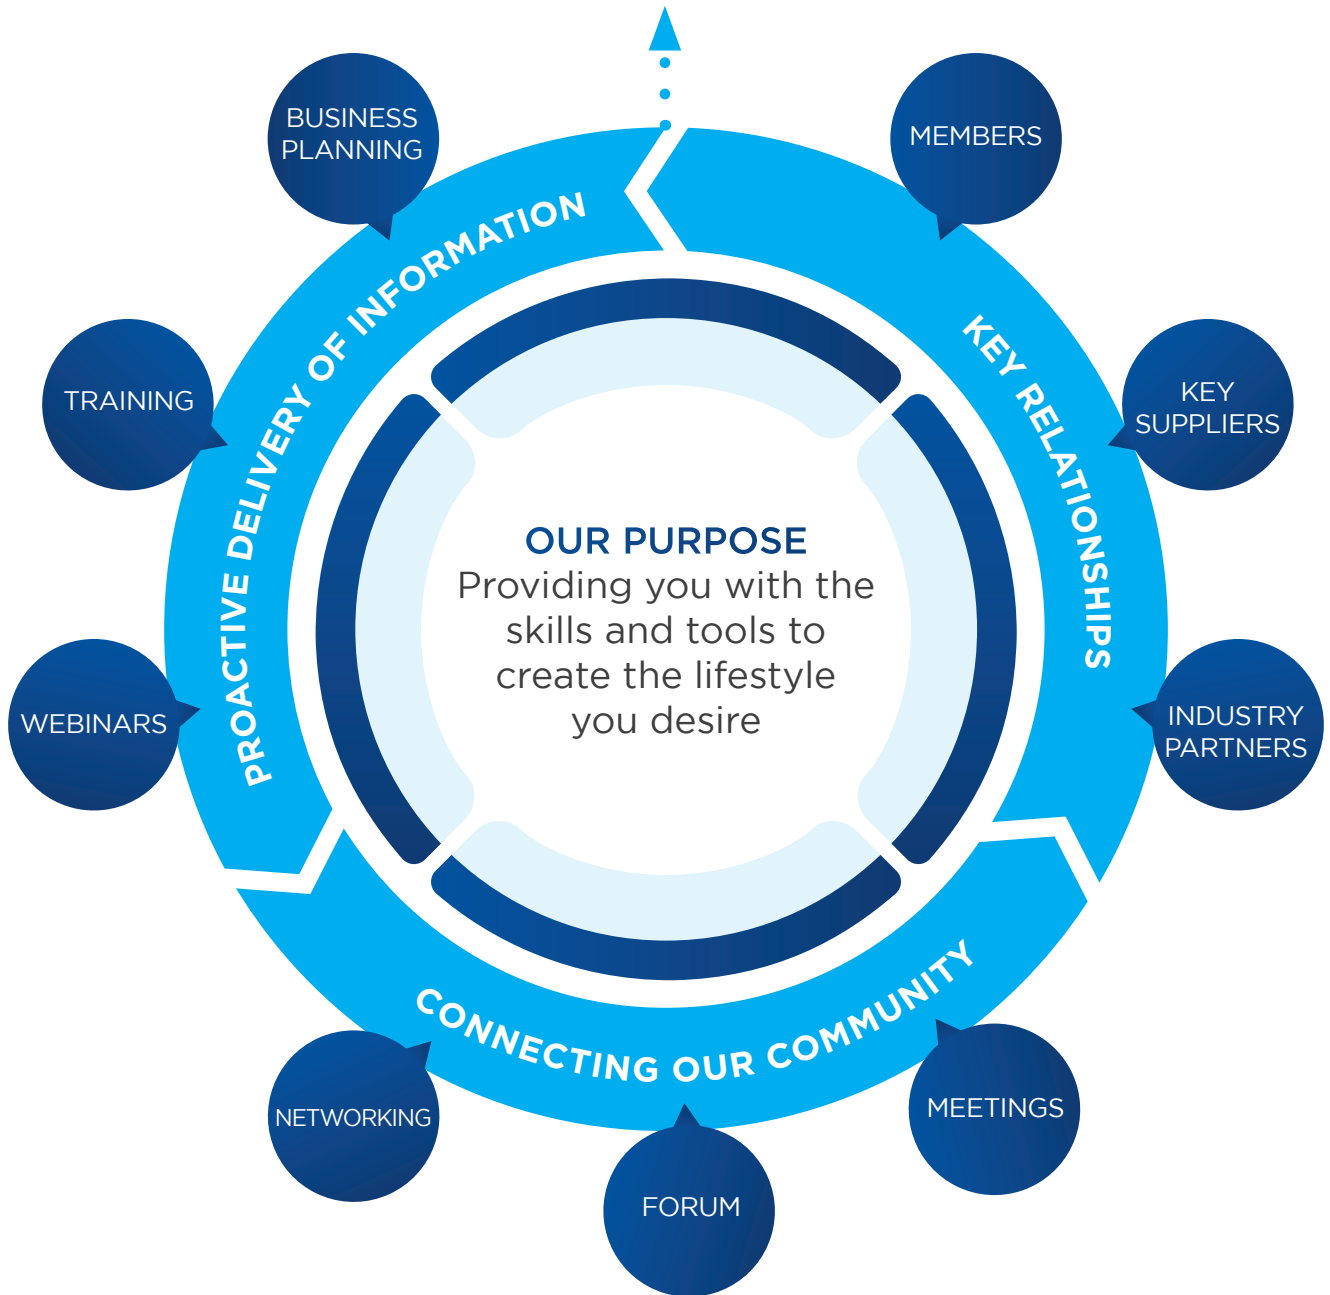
BUSINESS PLANNING

MEMBERS

PROACTIVE DELIVERY OF INFORMATION

KEY RELATIONSHIPS

TRAINING

KEY SUPPLIERS

OUR PURPOSE
Providing you with the skills and tools to create the lifestyle you desire

WEBINARS

INDUSTRY PARTNERS

CONNECTING OUR COMMUNITY

NETWORKING

MEETINGS

FORUM